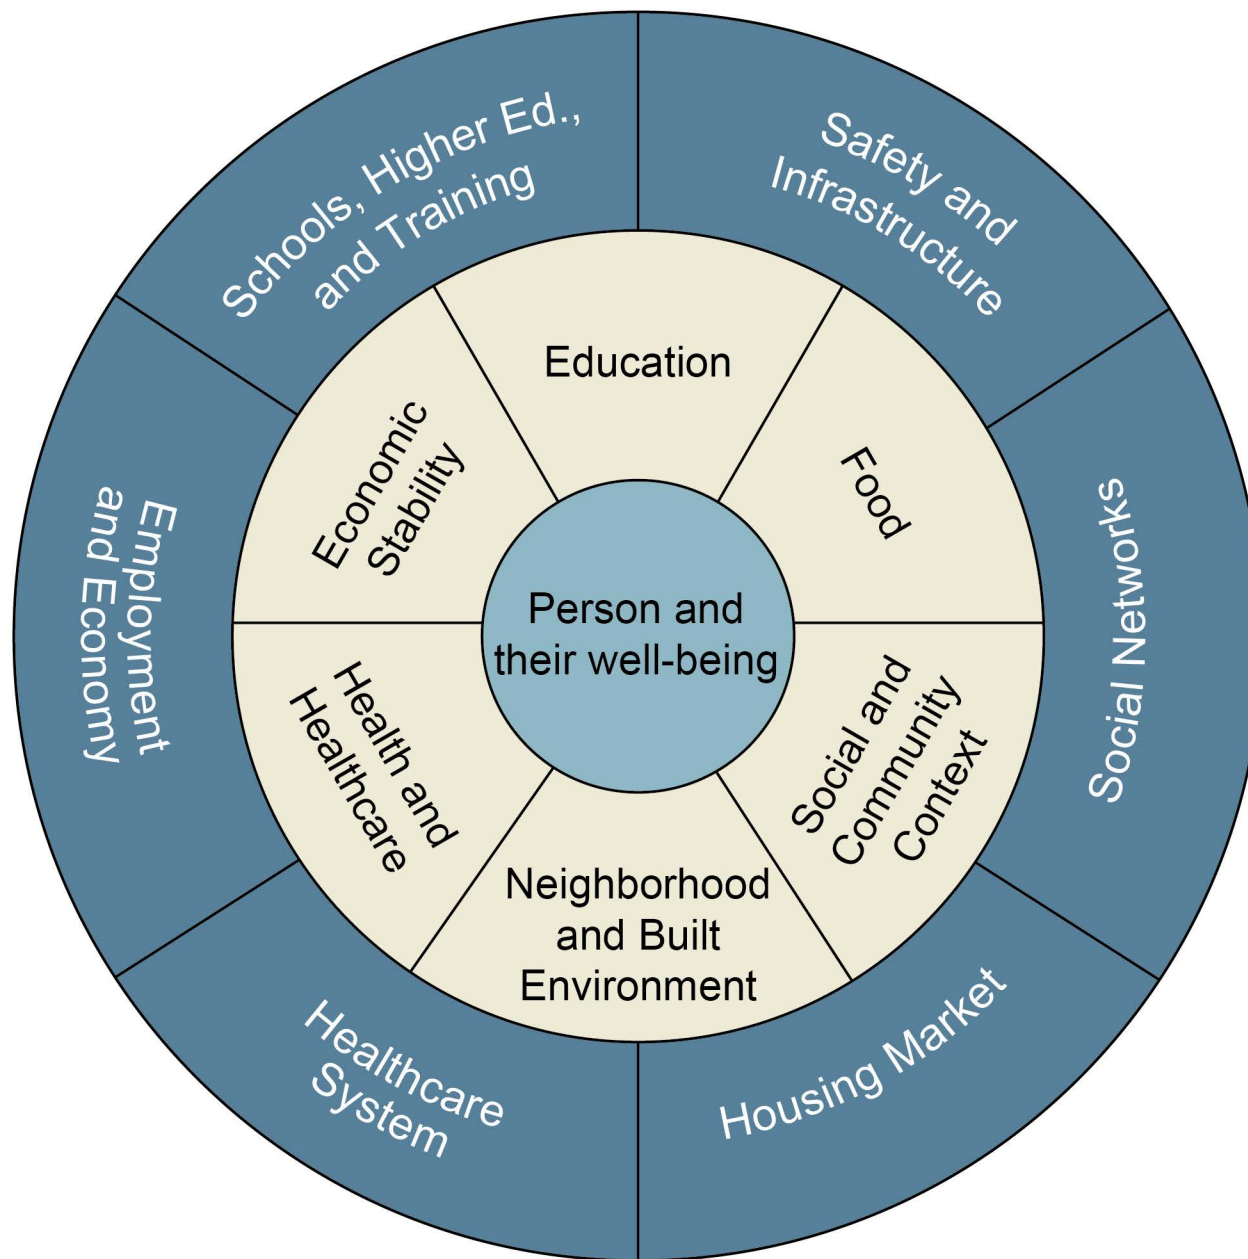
Person and their well-being

Education

Food

Social and Community Context

Neighborhood and Built Environment

Health and Healthcare

Economic Stability

Schools, Higher Ed., and Training

Safety and Infrastructure

Social Networks

Housing Market

Healthcare System

Employment and Economy